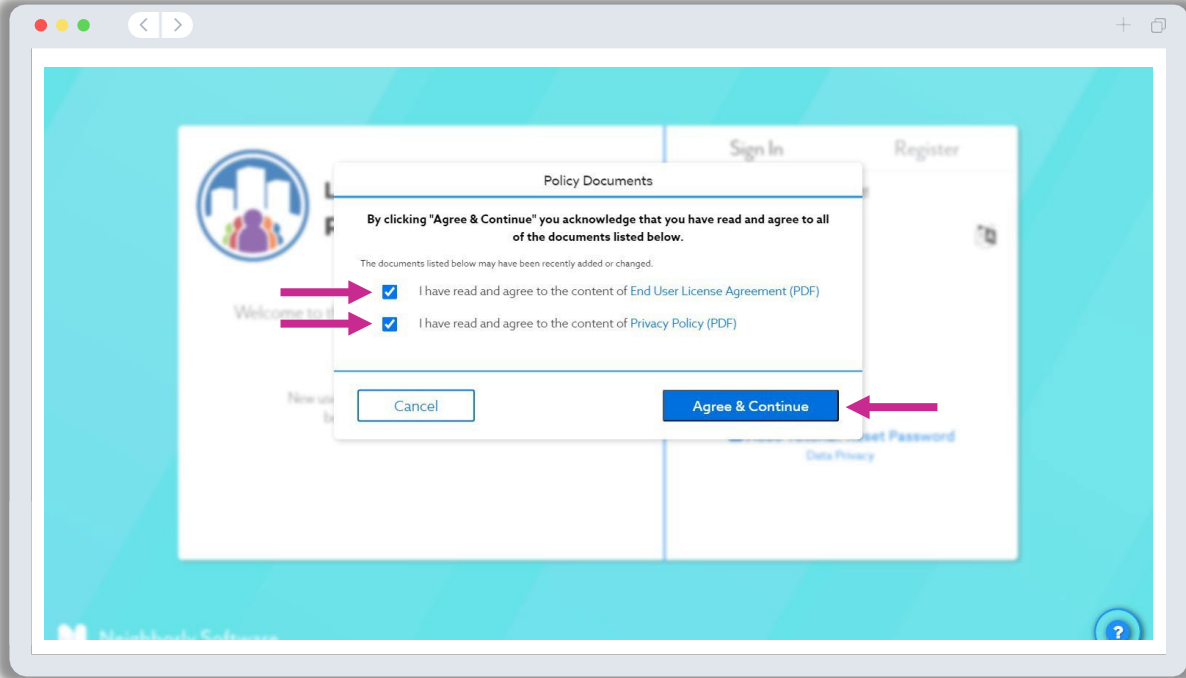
Sign In

Register

Welcome to th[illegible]

New us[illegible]

Policy Documents

By clicking "Agree & Continue" you acknowledge that you have read and agree to all of the documents listed below.

The documents listed below may have been recently added or changed.

I have read and agree to the content of End User License Agreement (PDF)

I have read and agree to the content of Privacy Policy (PDF)

Cancel

Agree & Continue

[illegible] Reset Password

Data Privacy

Neighborly Software

?